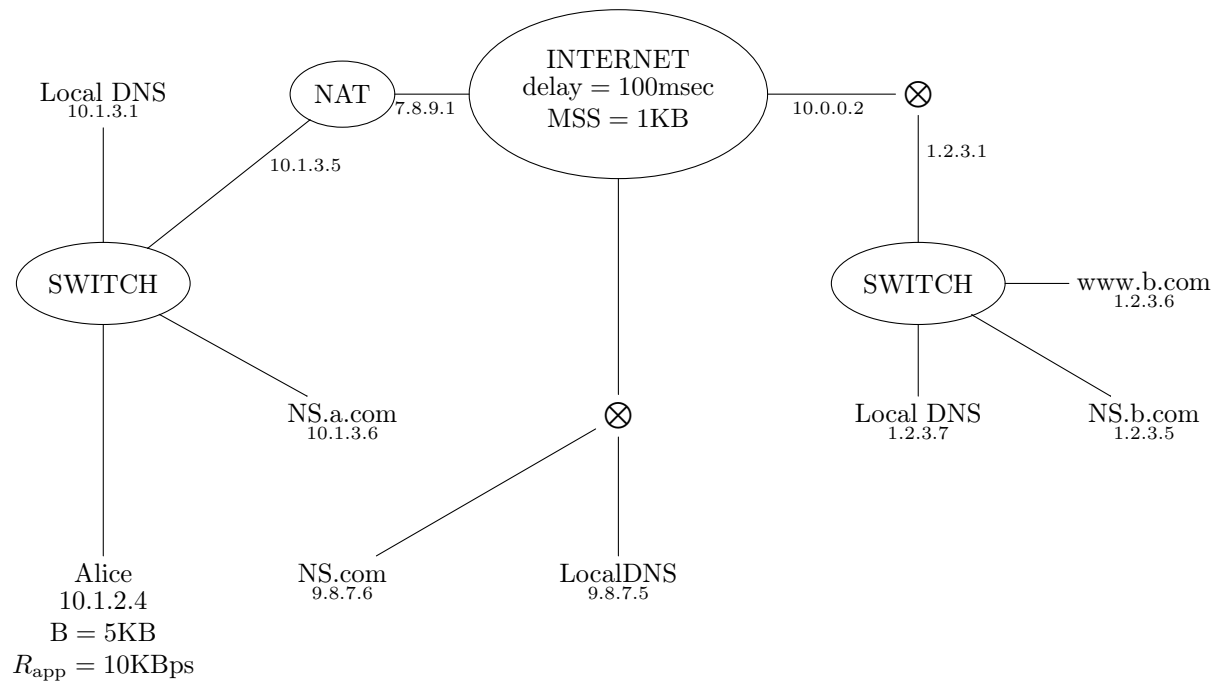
Local DNS
10.1.3.1

NAT

7.8.9.1

10.1.3.5

INTERNET
delay = 100msec
MSS = 1KB

10.0.0.2

$\otimes$

1.2.3.1

SWITCH

SWITCH

www.b.com
1.2.3.6

NS.a.com
10.1.3.6

$\otimes$

Local DNS
1.2.3.7

NS.b.com
1.2.3.5

Alice
10.1.2.4
B = 5KB
$R_{\text{app}} = 10$KBps

NS.com
9.8.7.6

LocalDNS
9.8.7.5